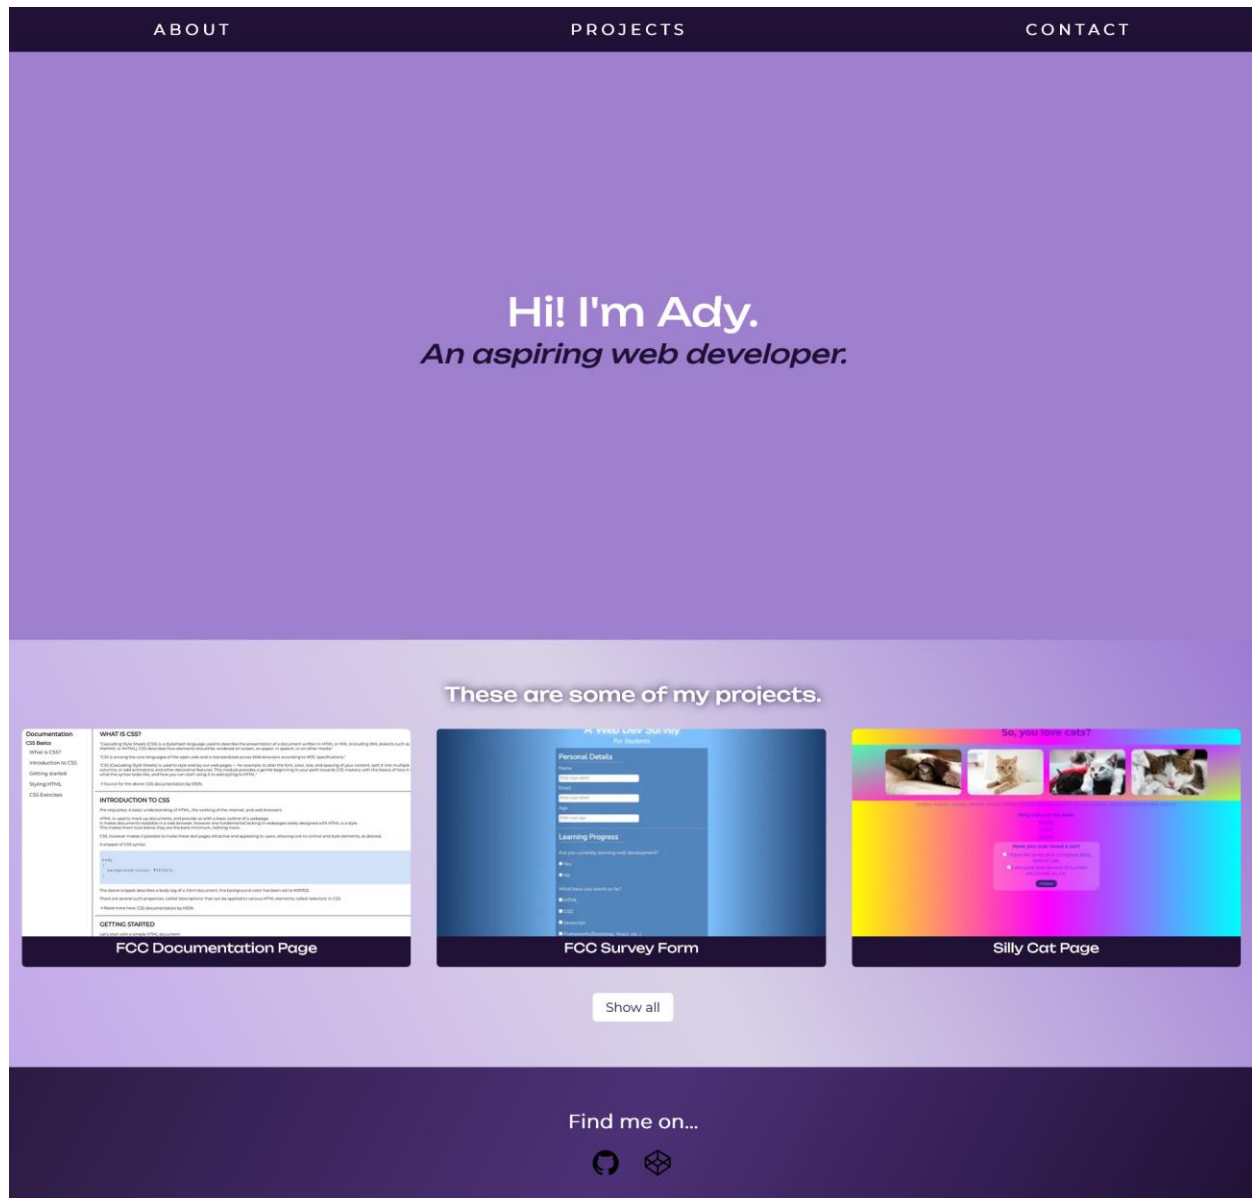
ABOUT PROJECTS CONTACT

Hi! I'm Ady.
An aspiring web developer.

These are some of my projects.

Documentation
CSS Basics
What is CSS?
Introduction to CSS
Getting started
Styling HTML
CSS Exercises

WHAT IS CSS?

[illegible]

INTRODUCTION TO CSS

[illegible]

GETTING STARTED

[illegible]

FCC Documentation Page

A Web Dev Survey
For Students

Personal Details

Learning Progress

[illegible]

FCC Survey Form

So, you love cats?

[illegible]

Silly Cat Page

Show all

Find me on...